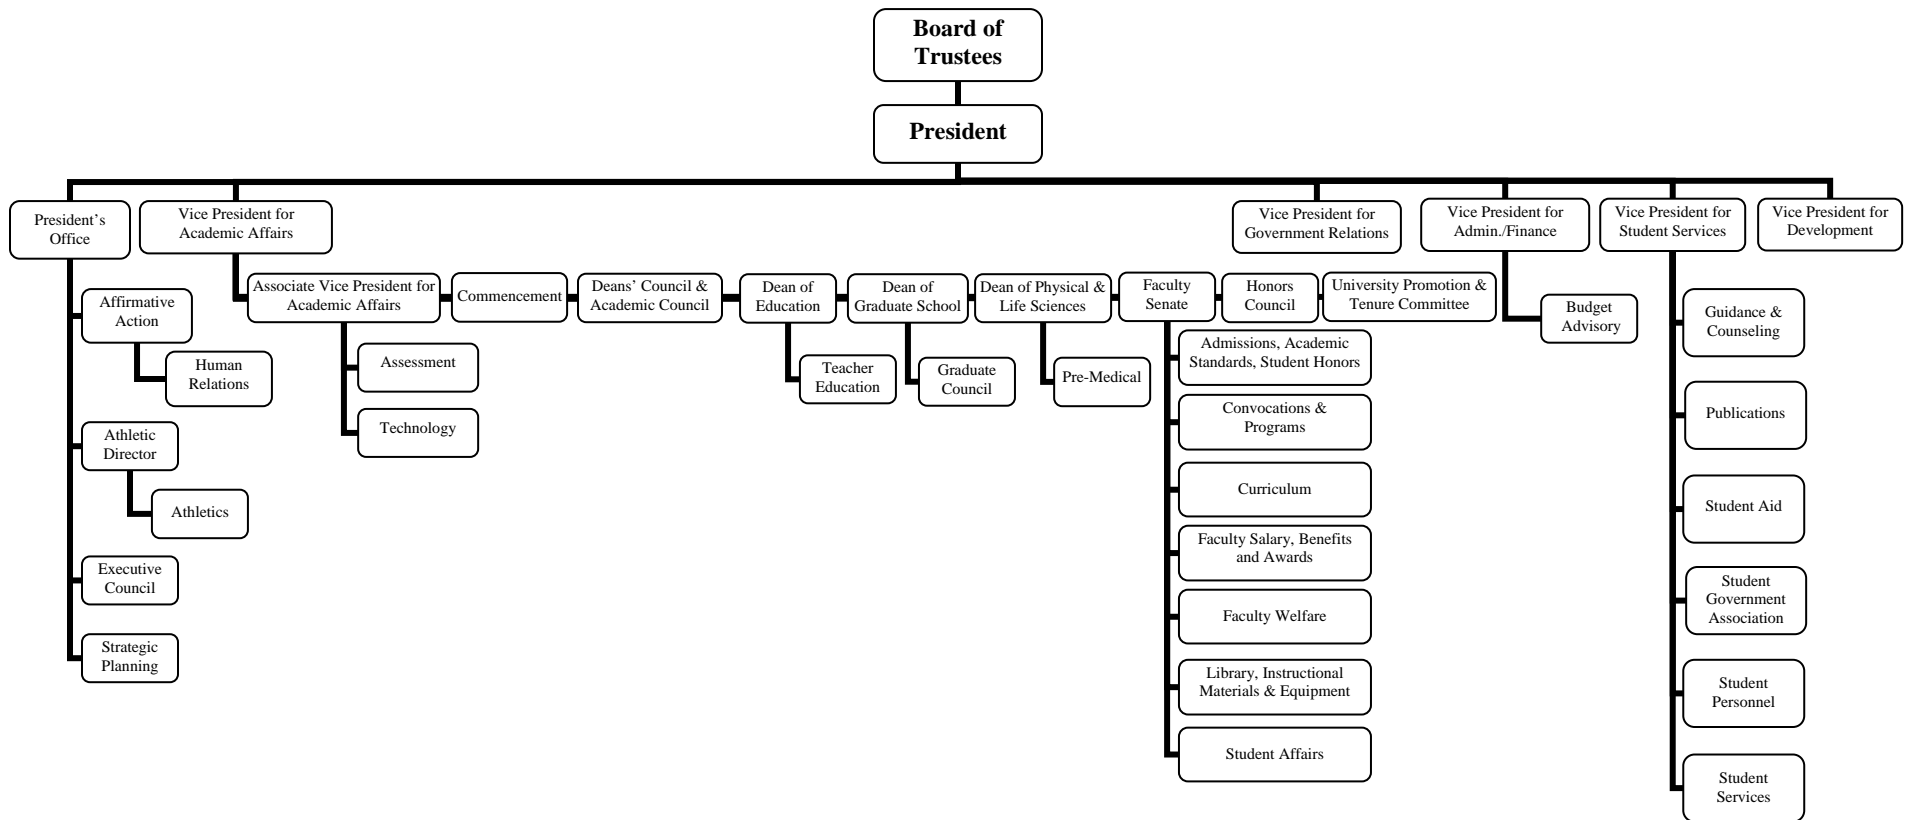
Board of Trustees

President

President's Office

Affirmative Action

Human Relations

Athletic Director

Athletics

Executive Council

Strategic Planning

Vice President for Academic Affairs

Associate Vice President for Academic Affairs

Assessment

Technology

Commencement

Deans' Council & Academic Council

Dean of Education

Teacher Education

Dean of Graduate School

Graduate Council

Dean of Physical & Life Sciences

Pre-Medical

Faculty Senate

Admissions, Academic Standards, Student Honors

Convocations & Programs

Curriculum

Faculty Salary, Benefits and Awards

Faculty Welfare

Library, Instructional Materials & Equipment

Student Affairs

Honors Council

University Promotion & Tenure Committee

Vice President for Government Relations

Vice President for Admin./Finance

Budget Advisory

Vice President for Student Services

Guidance & Counseling

Publications

Student Aid

Student Government Association

Student Personnel

Student Services

Vice President for Development